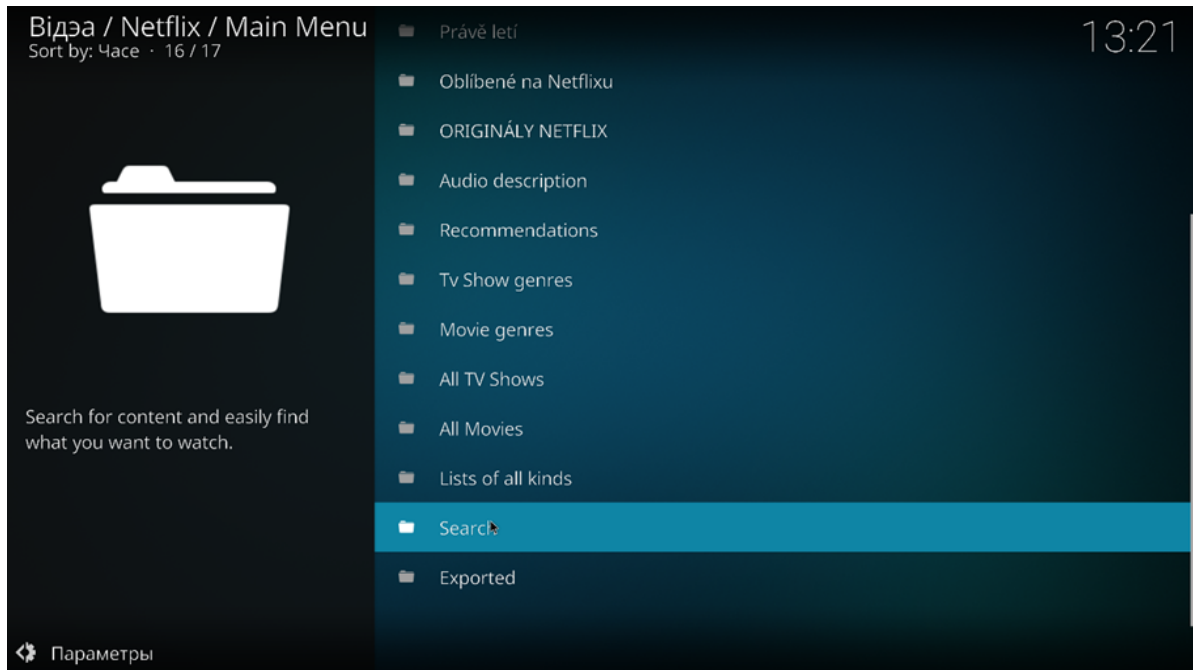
Відэа / Netflix / Main Menu
Sort by: Часе · 16 / 17

13:21

Právě letí
Oblíbené na Netflixu
ORIGINÁLY NETFLIX
Audio description
Recommendations
Tv Show genres
Movie genres
All TV Shows
All Movies
Lists of all kinds
Search
Exported

Search for content and easily find what you want to watch.

Параметры